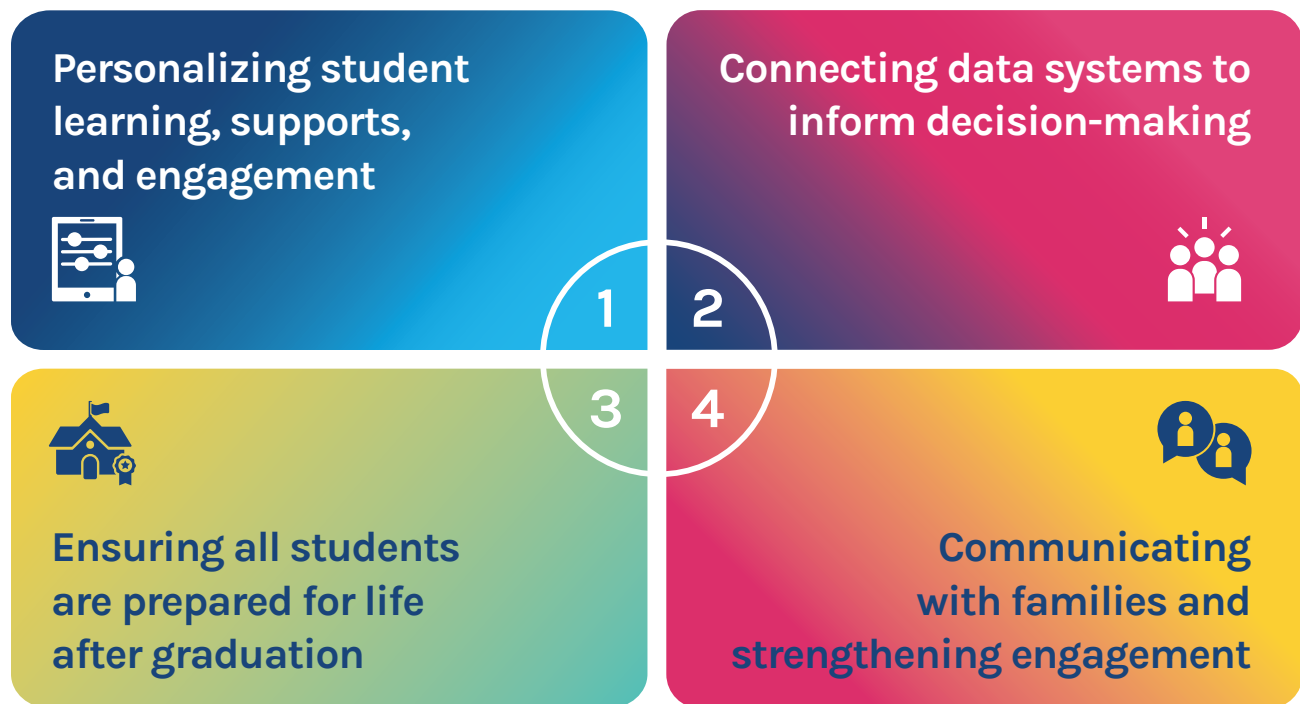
Personalizing student learning, supports, and engagement

Connecting data systems to inform decision-making

1

2

3

4

Ensuring all students are prepared for life after graduation

Communicating with families and strengthening engagement